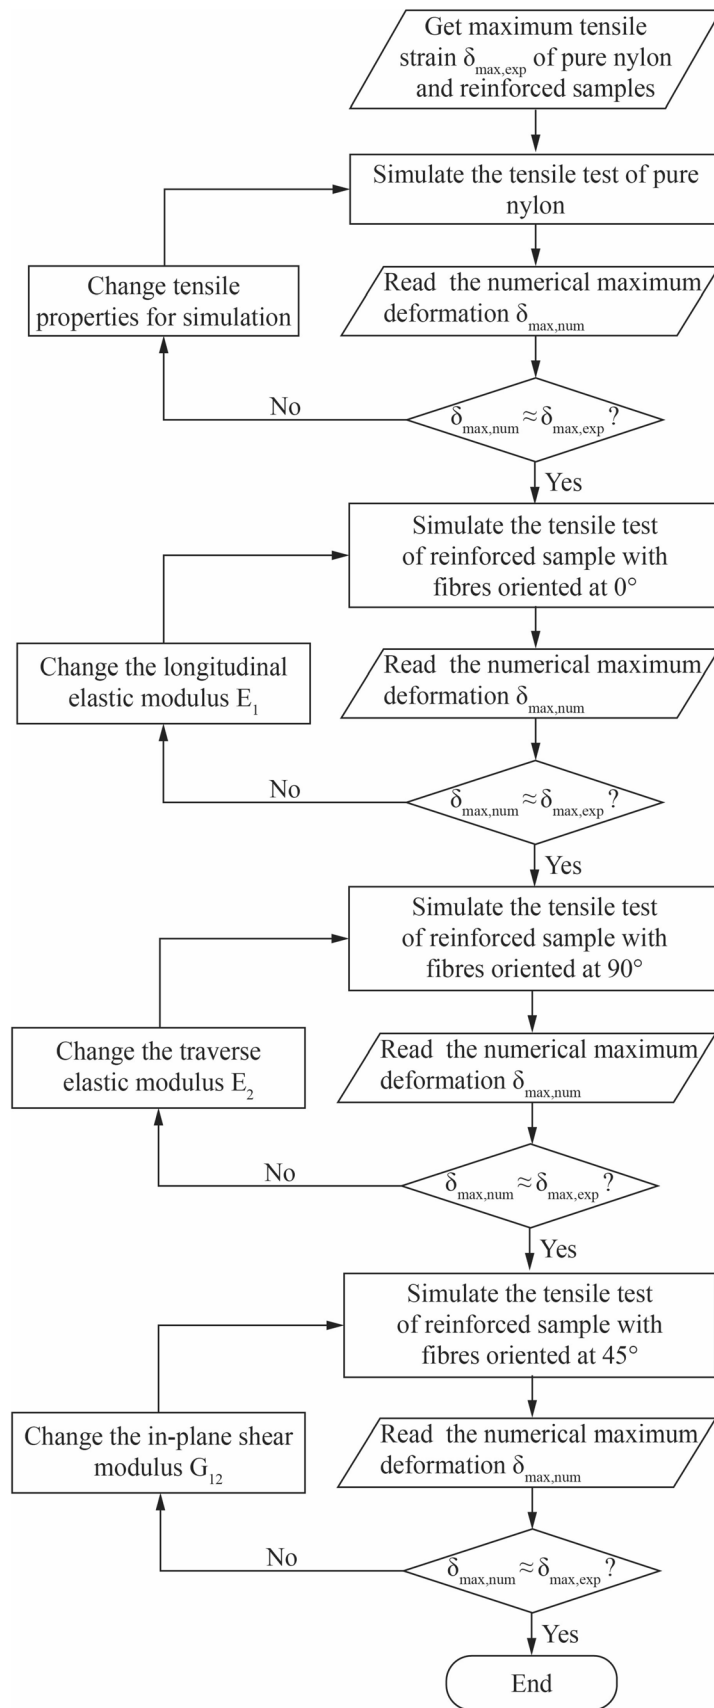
Get maximum tensile strain $\delta_{max,exp}$ of pure nylon and reinforced samples

Simulate the tensile test of pure nylon

Change tensile properties for simulation

Read the numerical maximum deformation $\delta_{max,num}$

No

$\delta_{max,num} \approx \delta_{max,exp}$ ?

Yes

Simulate the tensile test of reinforced sample with fibres oriented at 0°

Change the longitudinal elastic modulus $E_1$

Read the numerical maximum deformation $\delta_{max,num}$

No

$\delta_{max,num} \approx \delta_{max,exp}$ ?

Yes

Simulate the tensile test of reinforced sample with fibres oriented at 90°

Change the traverse elastic modulus $E_2$

Read the numerical maximum deformation $\delta_{max,num}$

No

$\delta_{max,num} \approx \delta_{max,exp}$ ?

Yes

Simulate the tensile test of reinforced sample with fibres oriented at 45°

Change the in-plane shear modulus $G_{12}$

Read the numerical maximum deformation $\delta_{max,num}$

No

$\delta_{max,num} \approx \delta_{max,exp}$ ?

Yes

End